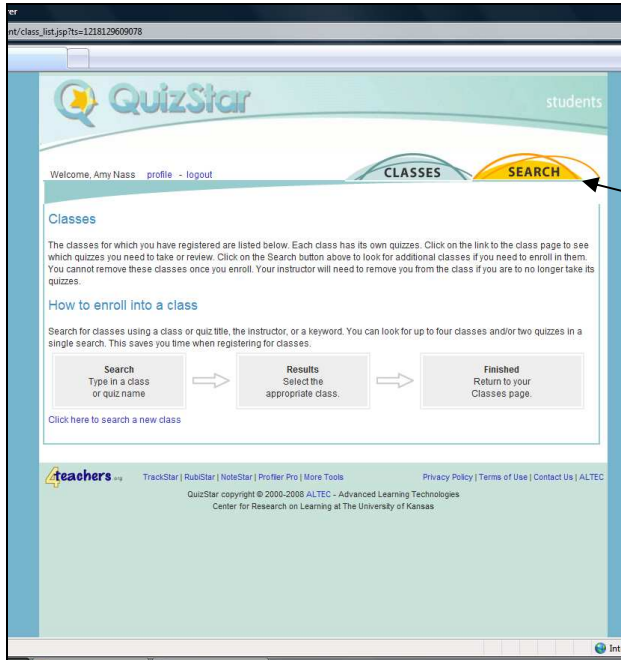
rer

nt/class_list.jsp?ts=1218129609078

QuizStar

students

Welcome, Amy Nass profile - logout

CLASSES

SEARCH

Classes

The classes for which you have registered are listed below. Each class has its own quizzes. Click on the link to the class page to see which quizzes you need to take or review. Click on the Search button above to look for additional classes if you need to enroll in them. You cannot remove these classes once you enroll. Your instructor will need to remove you from the class if you are to no longer take its quizzes.

How to enroll into a class

Search for classes using a class or quiz title, the instructor, or a keyword. You can look for up to four classes and/or two quizzes in a single search. This saves you time when registering for classes.

Search
Type in a class or quiz name

Results
Select the appropriate class.

Finished
Return to your Classes page.

Click here to search a new class

4teachers.org

TrackStar | RubiStar | NoteStar | Profiler Pro | More Tools

Privacy Policy | Terms of Use | Contact Us | ALTEC

QuizStar copyright © 2000-2008 ALTEC - Advanced Learning Technologies
Center for Research on Learning at The University of Kansas

Int